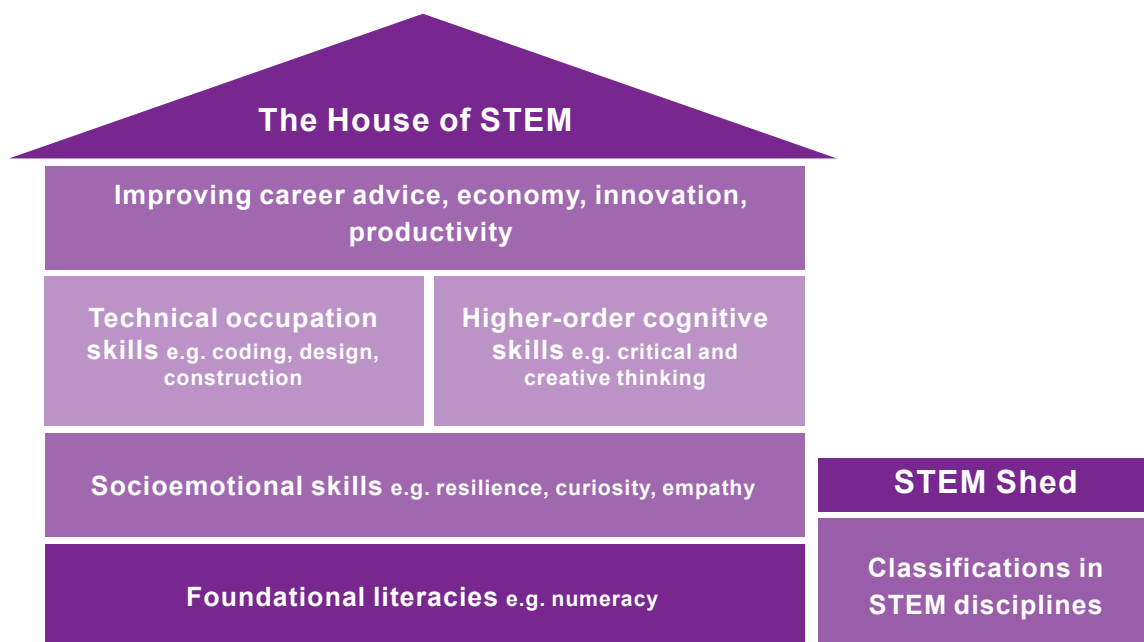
The House of STEM

Improving career advice, economy, innovation, productivity

Technical occupation skills e.g. coding, design, construction

Higher-order cognitive skills e.g. critical and creative thinking

Socioemotional skills e.g. resilience, curiosity, empathy

Foundational literacies e.g. numeracy

STEM Shed

Classifications in STEM disciplines